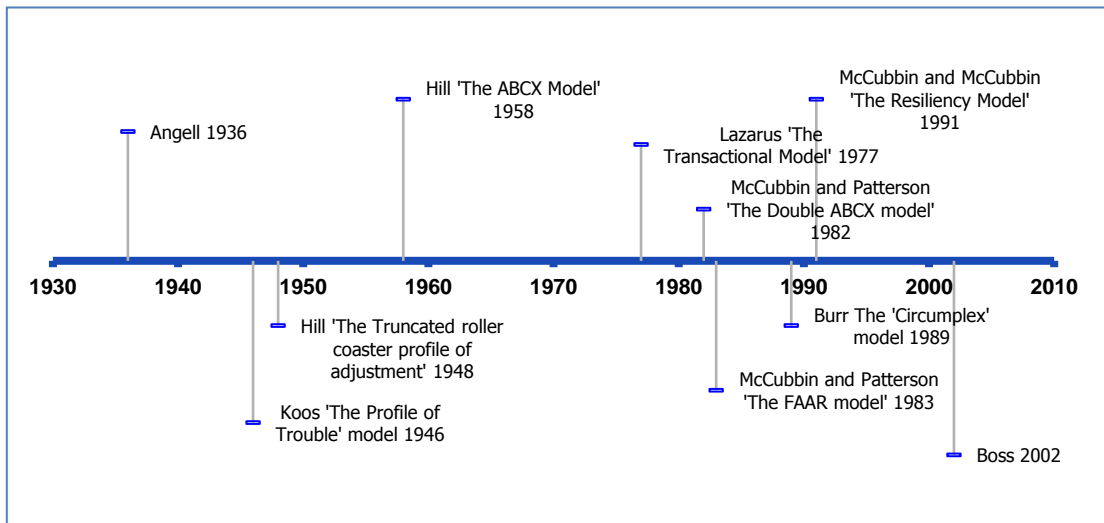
Angell 1936

Hill 'The ABCX Model' 1958

Lazarus 'The Transactional Model' 1977

McCubbin and McCubbin 'The Resiliency Model' 1991

McCubbin and Patterson 'The Double ABCX model' 1982

1930 1940 1950 1960 1970 1980 1990 2000 2010

Hill 'The Truncated roller coaster profile of adjustment' 1948

Burr The 'Circumplex' model 1989

McCubbin and Patterson 'The FAAR model' 1983

Koos 'The Profile of Trouble' model 1946

Boss 2002